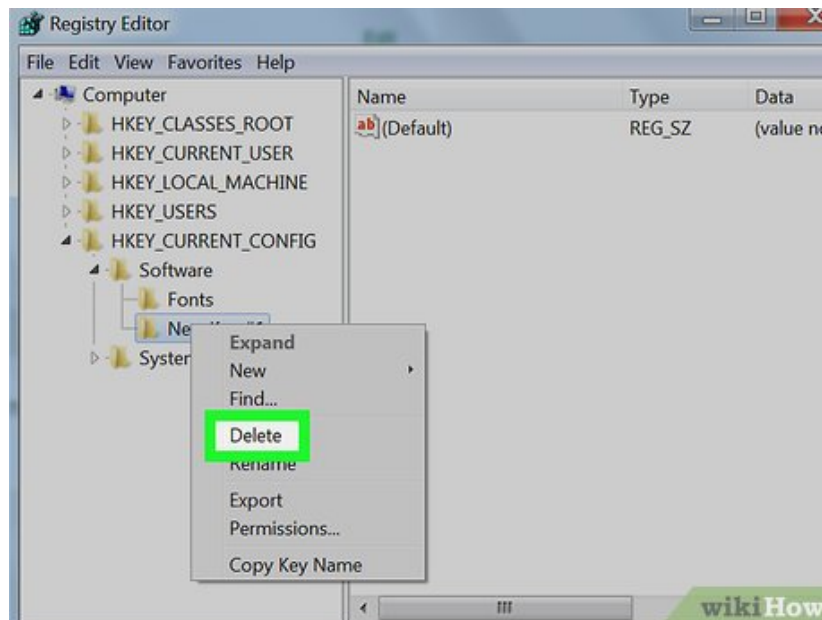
Registry Editor

File Edit View Favorites Help

Computer
HKEY_CLASSES_ROOT
HKEY_CURRENT_USER
HKEY_LOCAL_MACHINE
HKEY_USERS
HKEY_CURRENT_CONFIG
Software
Fonts
Ne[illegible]
Syster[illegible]

| Name | Type | Data |
|---|---|---|
| (Default) | REG_SZ | (value n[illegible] |

Expand
New
Find...
Delete
Rename
Export
Permissions...
Copy Key Name

wikiHow